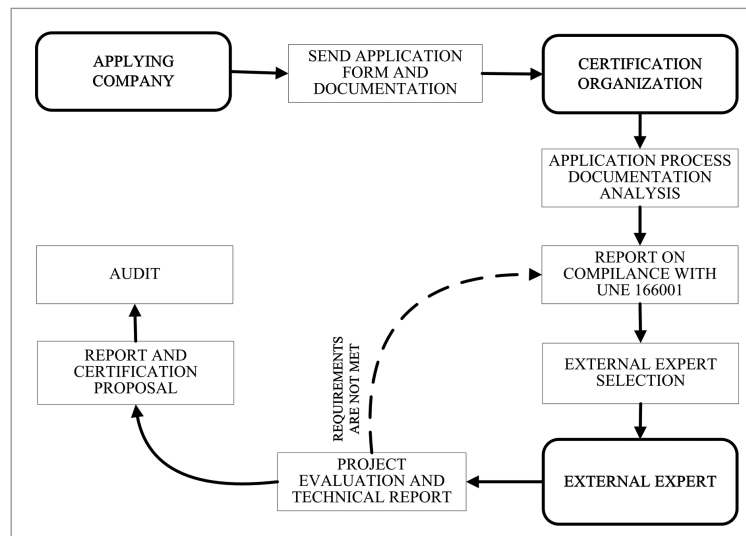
APPLYING COMPANY

SEND APPLICATION FORM AND DOCUMENTATION

CERTIFICATION ORGANIZATION

APPLICATION PROCESS DOCUMENTATION ANALYSIS

REPORT ON COMPLIANCE WITH UNE 166001

EXTERNAL EXPERT SELECTION

EXTERNAL EXPERT

PROJECT EVALUATION AND TECHNICAL REPORT

REQUIREMENTS ARE NOT MET

REPORT AND CERTIFICATION PROPOSAL

AUDIT